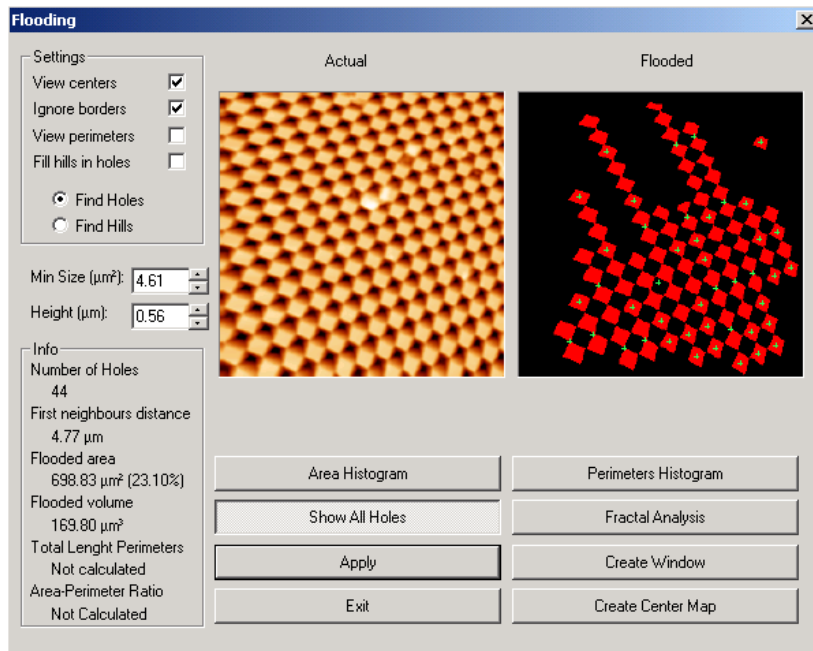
Flooding

Settings
View centers
Ignore borders
View perimeters
Fill hills in holes

Find Holes
Find Hills

Min Size (µm²): 4.61
Height (µm): 0.56

Info
Number of Holes
44
First neighbours distance
4.77 µm
Flooded area
698.83 µm² (23.10%)
Flooded volume
169.80 µm³
Total Lenght Perimeters
Not calculated
Area-Perimeter Ratio
Not Calculated

Actual

Flooded

Area Histogram
Perimeters Histogram
Show All Holes
Fractal Analysis
Apply
Create Window
Exit
Create Center Map